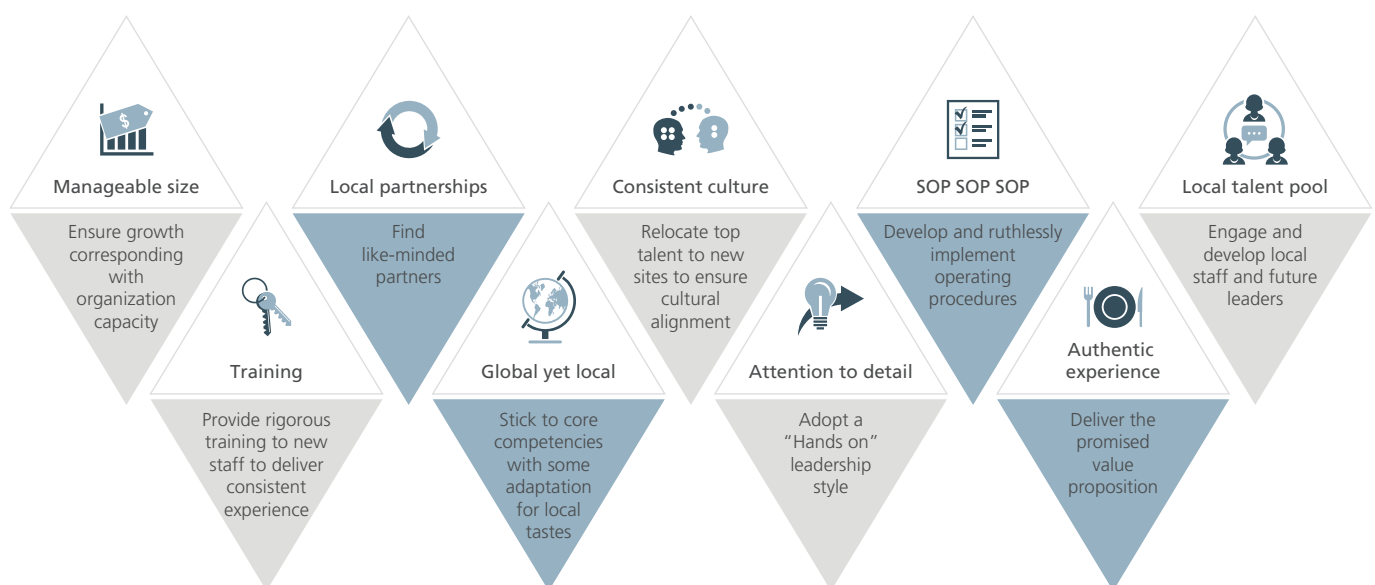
Manageable size

Ensure growth corresponding with organization capacity

Training

Provide rigorous training to new staff to deliver consistent experience

Local partnerships

Find like-minded partners

Global yet local

Stick to core competencies with some adaptation for local tastes

Consistent culture

Relocate top talent to new sites to ensure cultural alignment

Attention to detail

Adopt a "Hands on" leadership style

SOP SOP SOP

Develop and ruthlessly implement operating procedures

Authentic experience

Deliver the promised value proposition

Local talent pool

Engage and develop local staff and future leaders